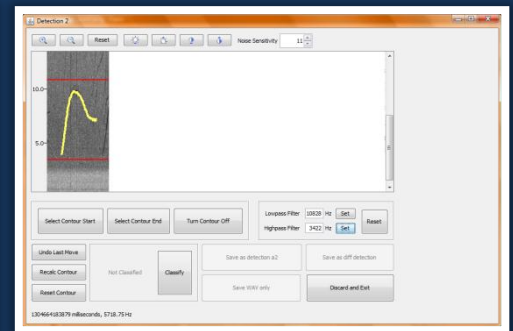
Detection 2

Reset

Noise Sensitivity 11

10.0

5.0

Select Contour Start

Select Contour End

Turn Contour Off

Lowpass Filter 10828 Hz Set

Highpass Filter 3422 Hz Set

Reset

Undo Last Move

Recalc Contour

Reset Contour

Not Classified

Classify

Save as detection a2

Save as diff detection

Save WAV only

Discard and Exit

1304664183879 milliseconds, 5718.75 Hz